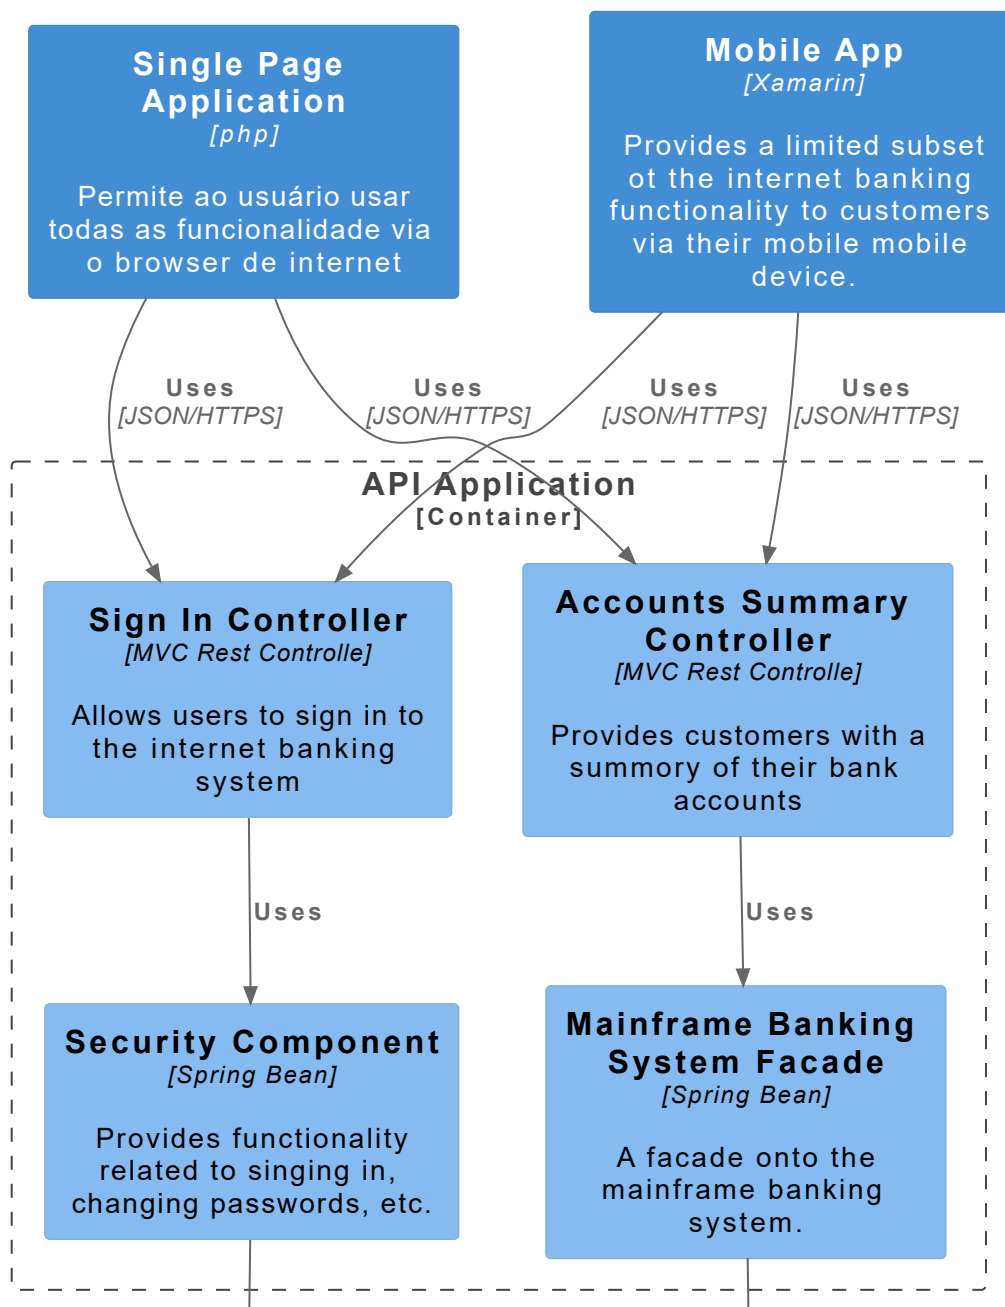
Single Page Application
[php]

Permite ao usuário usar todas as funcionalidade via o browser de internet

Mobile App
[Xamarin]

Provides a limited subset ot the internet banking functionality to customers via their mobile mobile device.

Uses
[JSON/HTTPS]

Uses
[JSON/HTTPS]

Uses
[JSON/HTTPS]

Uses
[JSON/HTTPS]

API Application
[Container]

Sign In Controller
[MVC Rest Controlle]

Allows users to sign in to the internet banking system

Accounts Summary Controller
[MVC Rest Controlle]

Provides customers with a summory of their bank accounts

Uses

Uses

Security Component
[Spring Bean]

Provides functionality related to singing in, changing passwords, etc.

Mainframe Banking System Facade
[Spring Bean]

A facade onto the mainframe banking system.